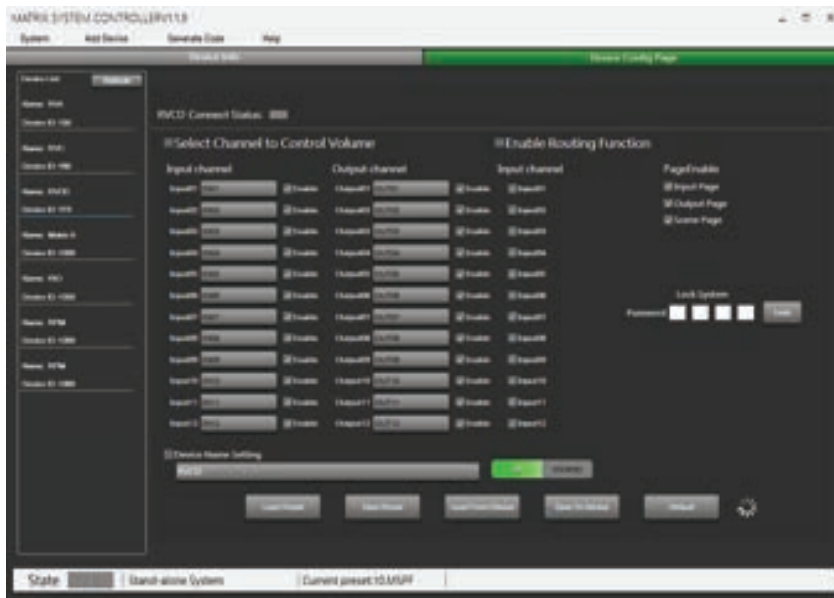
MATRIX SYSTEM CONTROLLERV1.1.0

System Add Device Generate Code Help

Device Info

Device Config Page

Device List

Name: RVA
Device ID: 100

Name: RVA1
Device ID: 990

Name: RVCD
Device ID: 919

Name: Matrix 8
Device ID: 1000

Name: RVD
Device ID: 1000

Name: RPM
Device ID: 1000

Name: RPM
Device ID: 1000

RVCD Connect Status: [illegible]

Select Channel to Control Volume

Enable Routing Function

Input channel

Output channel

Input channel

PageEnable

Input Page

Output Page

Scene Page

Lock System

Password

Device Name Setting

RVCD

Load Preset

Save Preset

Save To Device

Default

State

Stand-alone System

Current preset:10.MSPF